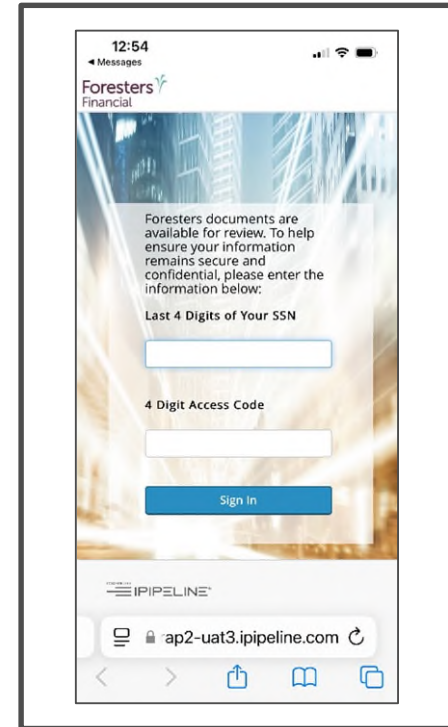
12:54
◂ Messages

Foresters
Financial

Foresters documents are available for review. To help ensure your information remains secure and confidential, please enter the information below:

Last 4 Digits of Your SSN

4 Digit Access Code

Sign In

IPIPELINE

ap2-uat3.ipipeline.com